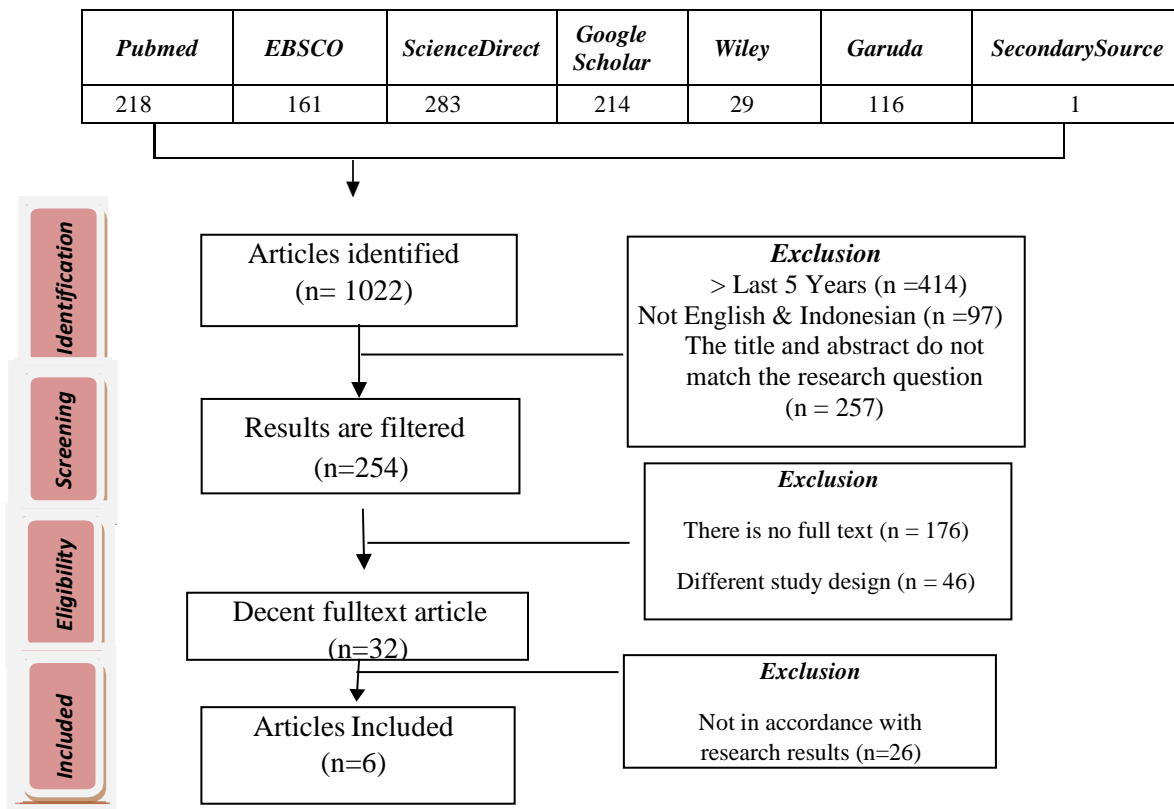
| Pubmed | EBSCO | ScienceDirect | Google Scholar | Wiley | Garuda | SecondarySource |
|---|---|---|---|---|---|---|
| 218 | 161 | 283 | 214 | 29 | 116 | 1 |

Identification

Articles identified
(n= 1022)

Exclusion
> Last 5 Years (n =414)
Not English & Indonesian (n =97)
The title and abstract do not match the research question
(n = 257)

Screening

Results are filtered
(n=254)

Exclusion
There is no full text (n = 176)
Different study design (n = 46)

Eligibility

Decent fulltext article
(n=32)

Exclusion
Not in accordance with research results (n=26)

Included

Articles Included
(n=6)